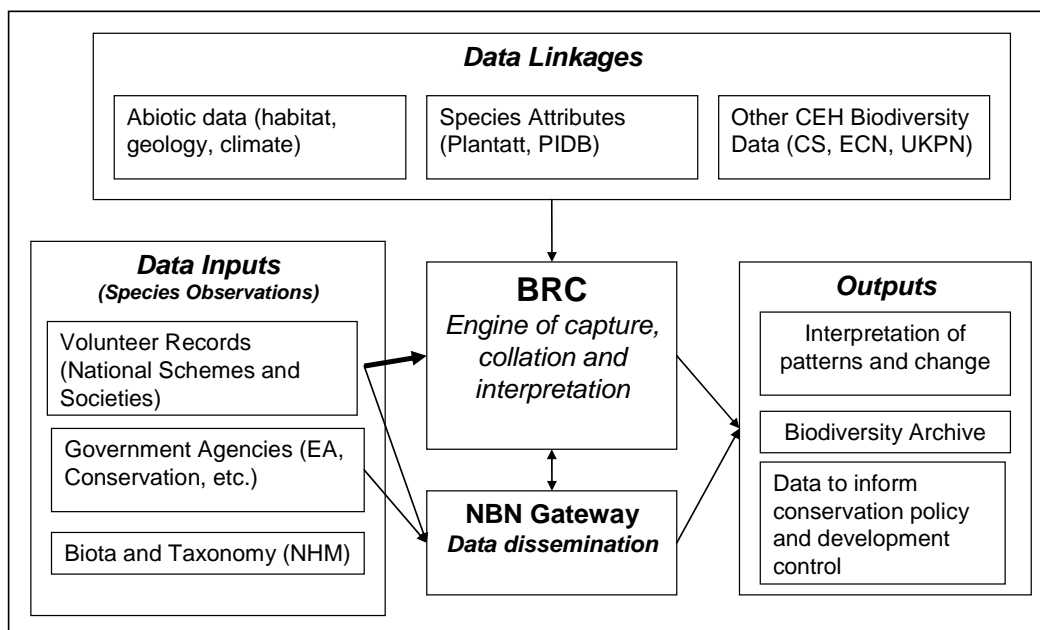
Data Linkages

Abiotic data (habitat, geology, climate)

Species Attributes (Plantatt, PIDB)

Other CEH Biodiversity Data (CS, ECN, UKPN)

Data Inputs
(Species Observations)

Volunteer Records (National Schemes and Societies)

Government Agencies (EA, Conservation, etc.)

Biota and Taxonomy (NHM)

BRC
Engine of capture, collation and interpretation

NBN Gateway
Data dissemination

Outputs

Interpretation of patterns and change

Biodiversity Archive

Data to inform conservation policy and development control